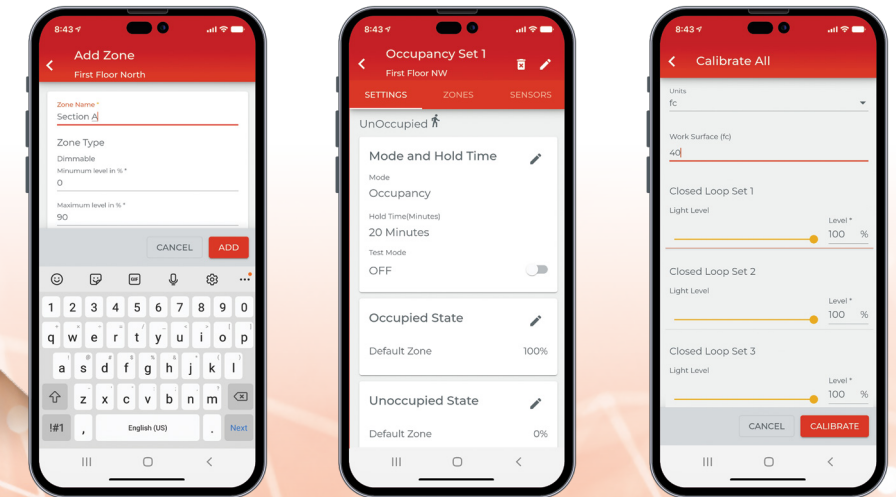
8:43

Add Zone
First Floor North

Zone Name *
Section A

Zone Type
Dimmable
Minumum level in % *
0

Maximum level in % *
90

CANCEL ADD

GIF

1 2 3 4 5 6 7 8 9 0
q w e r t y u i o p
a s d f g h j k l
z x c v b n m
!#1 , English (US) . Next

8:43

Occupancy Set 1
First Floor NW

SETTINGS ZONES SENSORS

UnOccupied

Mode and Hold Time
Mode
Occupancy
Hold Time(Minutes)
20 Minutes
Test Mode
OFF

Occupied State
Default Zone 100%

Unoccupied State
Default Zone 0%

8:43

Calibrate All

Units
fc

Work Surface (fc)
40

Closed Loop Set 1
Light Level
Level *
100 %

Closed Loop Set 2
Light Level
Level *
100 %

Closed Loop Set 3
Light Level
Level *
100 %

CANCEL CALIBRATE